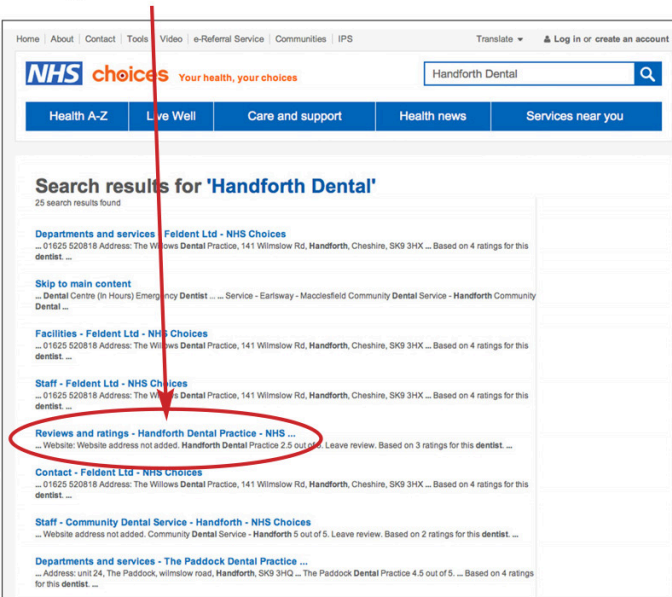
Home | About | Contact | Tools | Video | e-Referral Service | Communities | IPS

Translate ▾ Log in or create an account

NHS choices Your health, your choices

Handforth Dental

Health A-Z | Live Well | Care and support | Health news | Services near you

Search results for 'Handforth Dental'

25 search results found

Departments and services - Feldent Ltd - NHS Choices
... 01625 520818 Address: The Willows Dental Practice, 141 Wilmslow Rd, Handforth, Cheshire, SK9 3HX ... Based on 4 ratings for this dentist. ...

Skip to main content
... Dental Centre (In Hours) Emergency Dentist ... Service - Earlsway - Macclesfield Community Dental Service - Handforth Community Dental ...

Facilities - Feldent Ltd - NHS Choices
... 01625 520818 Address: The Willows Dental Practice, 141 Wilmslow Rd, Handforth, Cheshire, SK9 3HX ... Based on 4 ratings for this dentist. ...

Staff - Feldent Ltd - NHS Choices
... 01625 520818 Address: The Willows Dental Practice, 141 Wilmslow Rd, Handforth, Cheshire, SK9 3HX ... Based on 4 ratings for this dentist. ...

Reviews and ratings - Handforth Dental Practice - NHS ...
... Website: Website address not added. Handforth Dental Practice 2.5 out of 5. Leave review. Based on 3 ratings for this dentist. ...

Contact - Feldent Ltd - NHS Choices
... 01625 520818 Address: The Willows Dental Practice, 141 Wilmslow Rd, Handforth, Cheshire, SK9 3HX ... Based on 4 ratings for this dentist. ...

Staff - Community Dental Service - Handforth - NHS Choices
... Website address not added. Community Dental Service - Handforth 5 out of 5. Leave review. Based on 2 ratings for this dentist. ...

Departments and services - The Paddock Dental Practice ...
... Address: unit 24, The Paddock, wilmslow road, Handforth, SK9 3HQ ... The Paddock Dental Practice 4.5 out of 5. ... Based on 4 ratings for this dentist. ...